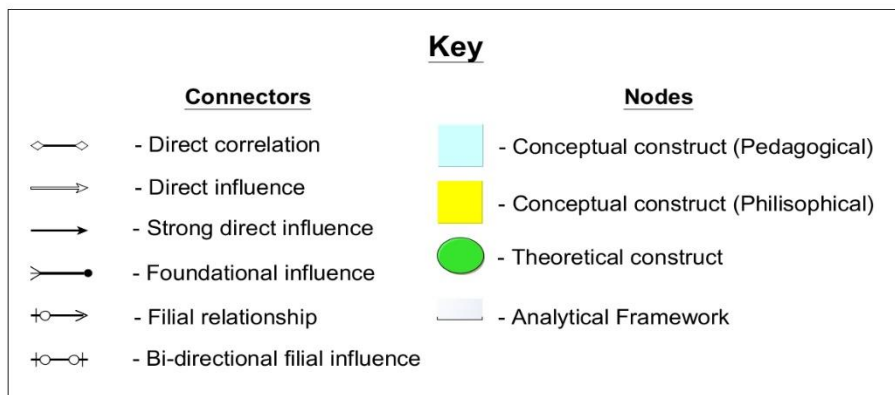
Key

Connectors

- Direct correlation
- Direct influence
- Strong direct influence
- Foundational influence
- Filial relationship
- Bi-directional filial influence

Nodes

- Conceptual construct (Pedagogical)
- Conceptual construct (Philisophical)
- Theoretical construct
- Analytical Framework